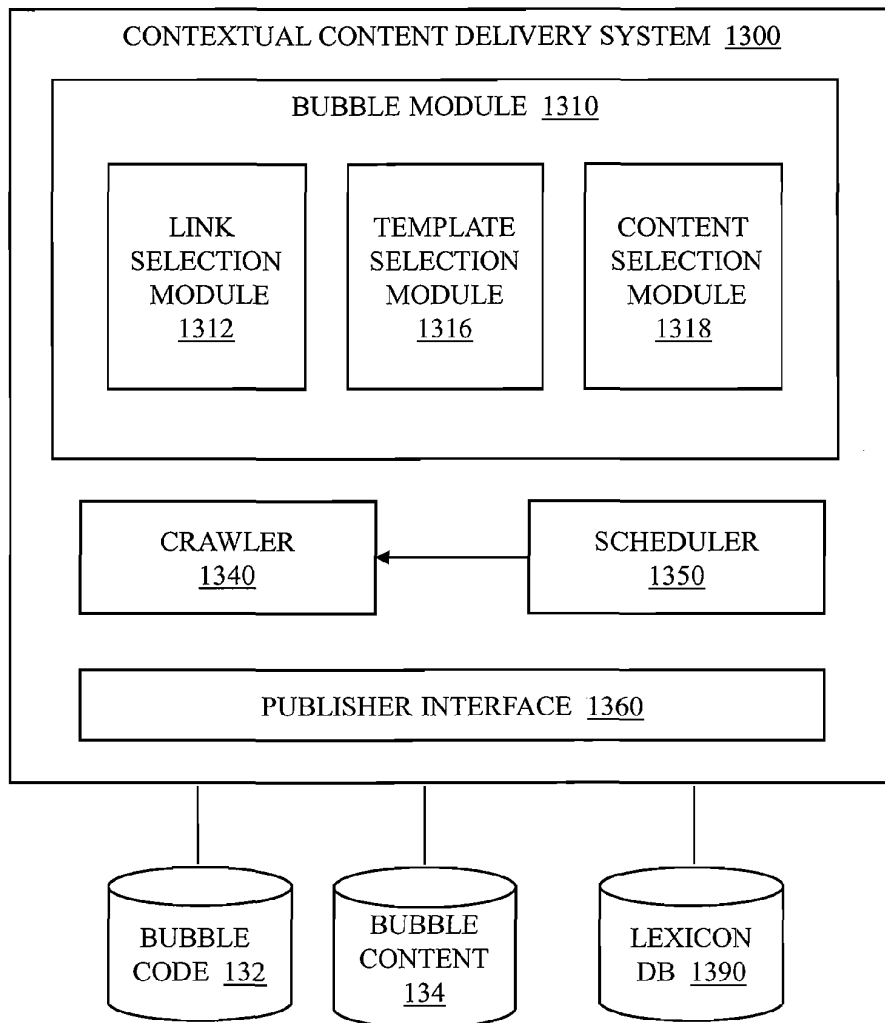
CONTEXTUAL CONTENT DELIVERY SYSTEM 1300

BUBBLE MODULE 1310

LINK SELECTION MODULE 1312

TEMPLATE SELECTION MODULE 1316

CONTENT SELECTION MODULE 1318

CRAWLER 1340

SCHEDULER 1350

PUBLISHER INTERFACE 1360

BUBBLE CODE 132

BUBBLE CONTENT 134

LEXICON DB 1390